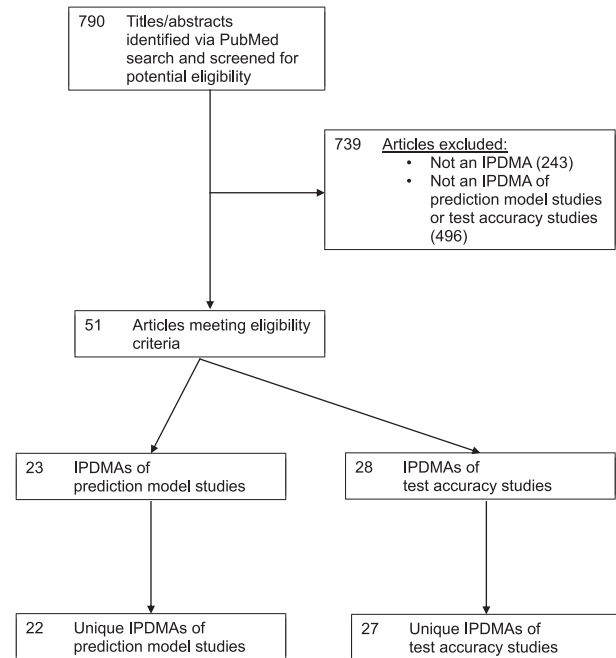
790 Titles/abstracts identified via PubMed search and screened for potential eligibility

739 Articles excluded:
• Not an IPDMA (243)
• Not an IPDMA of prediction model studies or test accuracy studies (496)

51 Articles meeting eligibility criteria

23 IPDMAs of prediction model studies

28 IPDMAs of test accuracy studies

22 Unique IPDMAs of prediction model studies

27 Unique IPDMAs of test accuracy studies